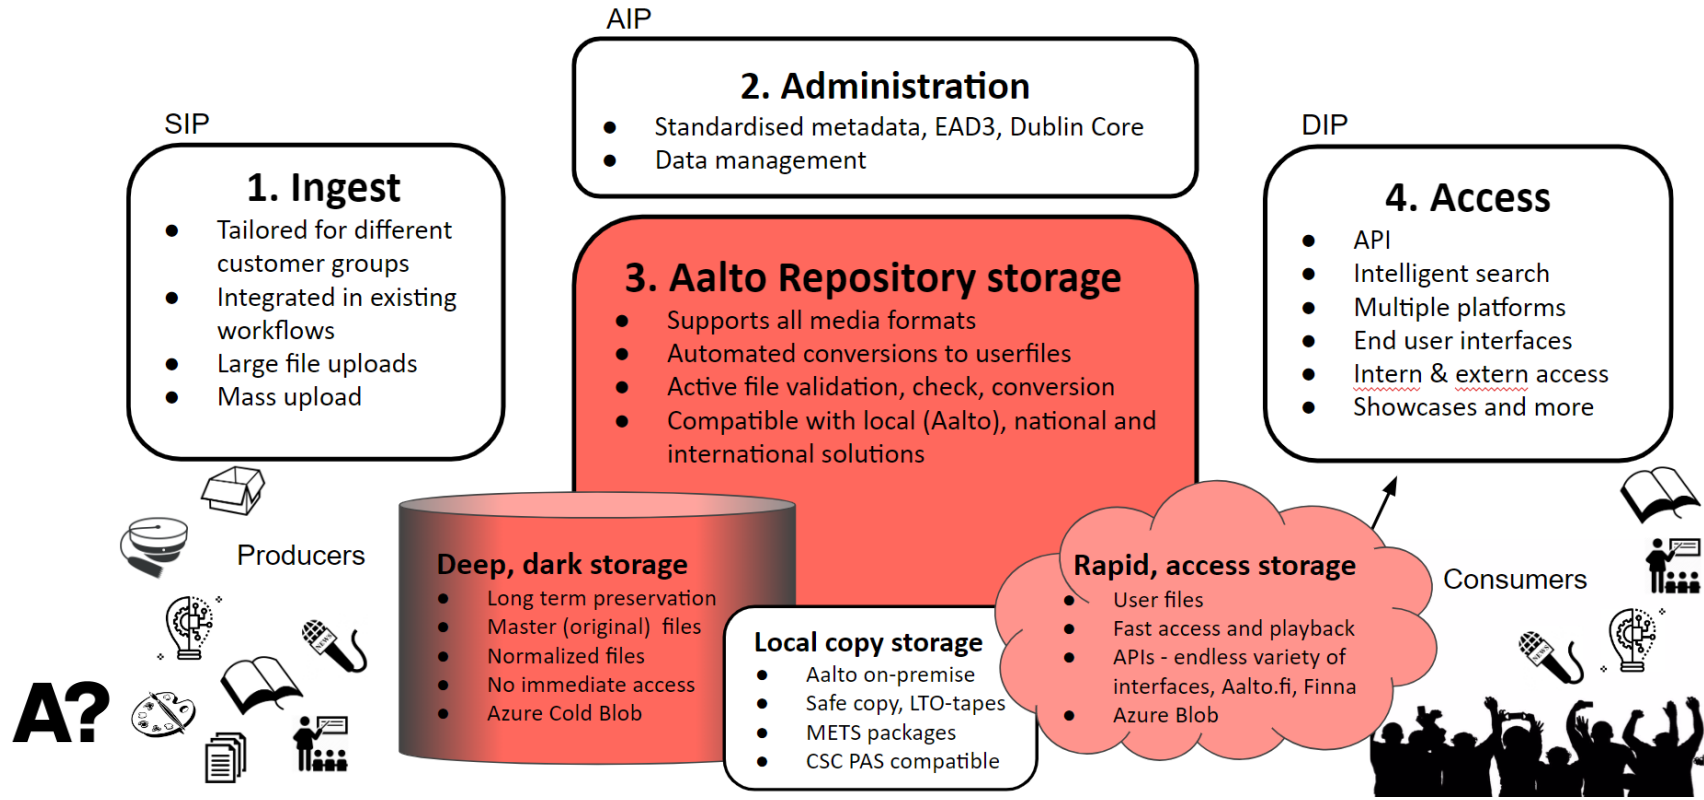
AIP

2. Administration
- Standardised metadata, EAD3, Dublin Core
- Data management

SIP

1. Ingest
- Tailored for different customer groups
- Integrated in existing workflows
- Large file uploads
- Mass upload

DIP

4. Access
- API
- Intelligent search
- Multiple platforms
- End user interfaces
- Intern & extern access
- Showcases and more

3. Aalto Repository storage
- Supports all media formats
- Automated conversions to userfiles
- Active file validation, check, conversion
- Compatible with local (Aalto), national and international solutions

Producers

Deep, dark storage
- Long term preservation
- Master (original) files
- Normalized files
- No immediate access
- Azure Cold Blob

Local copy storage
- Aalto on-premise
- Safe copy, LTO-tapes
- METS packages
- CSC PAS compatible

Rapid, access storage
- User files
- Fast access and playback
- APIs - endless variety of interfaces, Aalto.fi, Finna
- Azure Blob

Consumers

A?

NEWS

NEWS